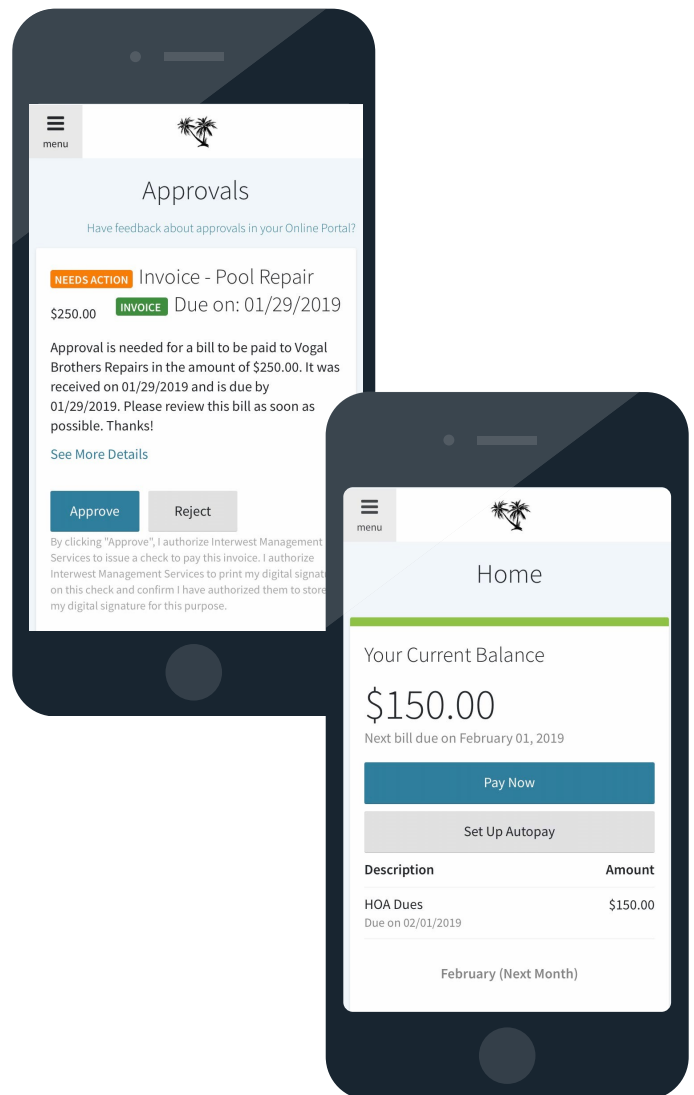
menu

Approvals

Have feedback about approvals in your Online Portal?

NEEDS ACTION Invoice - Pool Repair

$250.00 INVOICE Due on: 01/29/2019

Approval is needed for a bill to be paid to Vogal Brothers Repairs in the amount of $250.00. It was received on 01/29/2019 and is due by 01/29/2019. Please review this bill as soon as possible. Thanks!

See More Details

Approve Reject

By clicking "Approve", I authorize Interwest Management Services to issue a check to pay this invoice. I authorize Interwest Management Services to print my digital signat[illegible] on this check and confirm I have authorized them to store my digital signature for this purpose.

menu

Home

Your Current Balance

$150.00

Next bill due on February 01, 2019

Pay Now

Set Up Autopay

| Description | Amount |
|---|---|
| HOA Dues Due on 02/01/2019 | $150.00 |

February (Next Month)